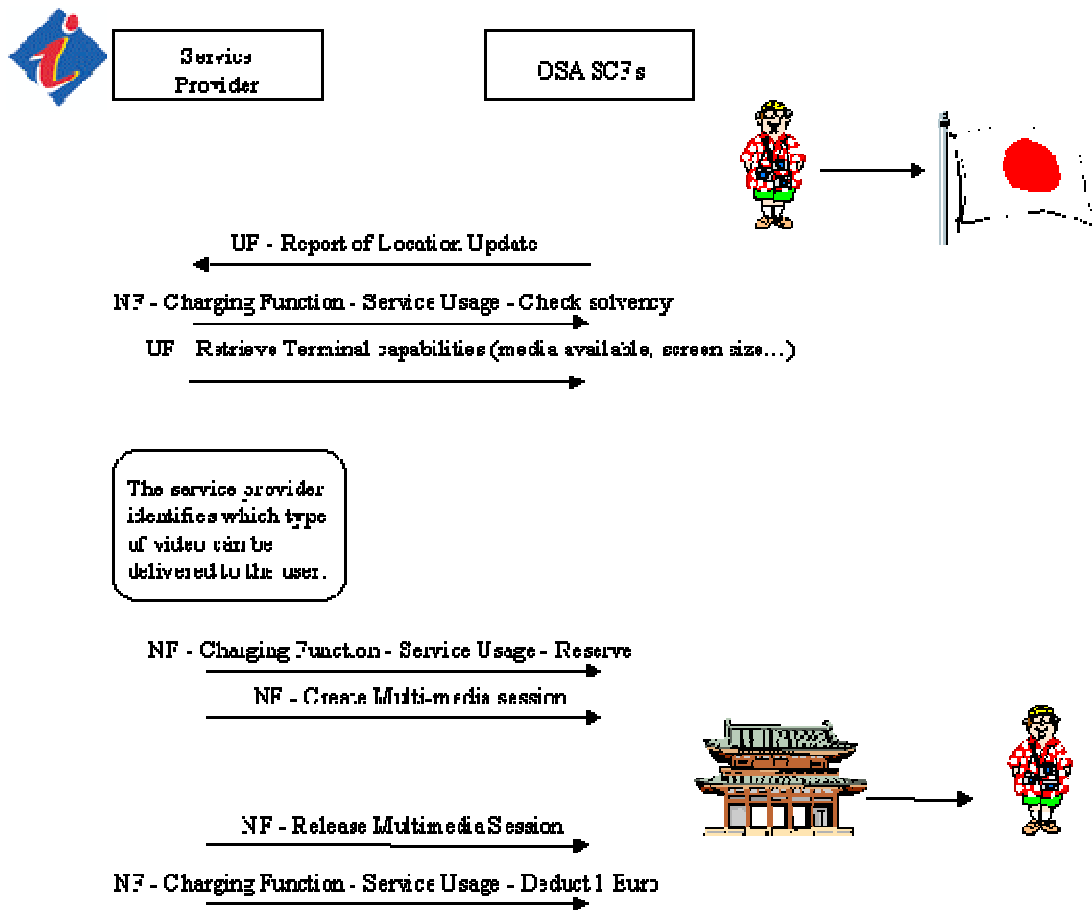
Service Provider

OSA SCFs

UF - Report of Location Update

NF - Charging Function - Service Usage - Check solvency

UF Retrieve Terminal capabilities (media available, screen size...)

The service provider identifies which type of video can be delivered to the user.

NF - Charging Function - Service Usage - Reserve

NF - Create Multi-media session

NF - Release Multimedia Session

NF - Charging Function - Service Usage - Deduct 1 Euro